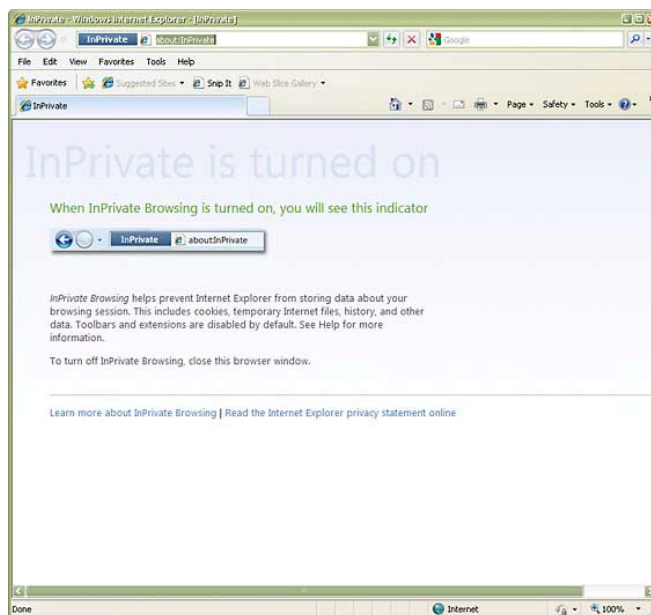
InPrivate - Windows Internet Explorer - [InPrivate]

InPrivate about:InPrivate

Google

File Edit View Favorites Tools Help

Favorites Suggested Sites Snip It Web Slice Gallery

InPrivate

Page Safety Tools

InPrivate is turned on

When InPrivate Browsing is turned on, you will see this indicator

InPrivate about:InPrivate

InPrivate Browsing helps prevent Internet Explorer from storing data about your browsing session. This includes cookies, temporary Internet files, history, and other data. Toolbars and extensions are disabled by default. See Help for more information.

To turn off InPrivate Browsing, close this browser window.

Learn more about InPrivate Browsing | Read the Internet Explorer privacy statement online

Done

Internet

100%